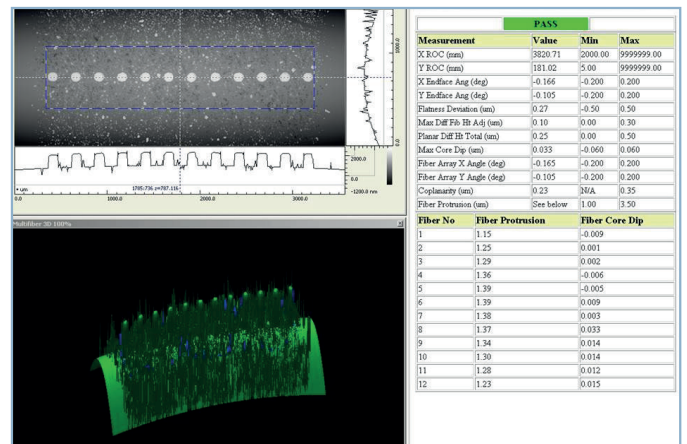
1000.0

2000.0
0.0
-1200.0 nm

• um
1705.736 y=787.116
0.0
1000.0
2000.0
3000.0

Multifiber 3D 100%

PASS

| Measurement | Value | Min | Max |
|---|---|---|---|
| X ROC (mm) | 3820.71 | 2000.00 | 9999999.00 |
| Y ROC (mm) | 181.02 | 5.00 | 9999999.00 |
| X Endface Ang (deg) | -0.166 | -0.200 | 0.200 |
| Y Endface Ang (deg) | -0.105 | -0.200 | 0.200 |
| Flatness Deviation (um) | 0.27 | -0.50 | 0.50 |
| Max Diff Fib Ht Adj (um) | 0.10 | 0.00 | 0.30 |
| Planar Diff Ht Total (um) | 0.25 | 0.00 | 0.50 |
| Max Core Dip (um) | 0.033 | -0.060 | 0.060 |
| Fiber Array X Angle (deg) | -0.165 | -0.200 | 0.200 |
| Fiber Array Y Angle (deg) | -0.105 | -0.200 | 0.200 |
| Coplanarity (um) | 0.23 | N/A | 0.35 |
| Fiber Protrusion (um) | See below | 1.00 | 3.50 |

| Fiber No | Fiber Protrusion | Fiber Core Dip |
|---|---|---|
| 1 | 1.15 | -0.009 |
| 2 | 1.25 | 0.001 |
| 3 | 1.29 | 0.002 |
| 4 | 1.36 | -0.006 |
| 5 | 1.39 | -0.005 |
| 6 | 1.39 | 0.009 |
| 7 | 1.38 | 0.003 |
| 8 | 1.37 | 0.033 |
| 9 | 1.34 | 0.014 |
| 10 | 1.30 | 0.014 |
| 11 | 1.28 | 0.012 |
| 12 | 1.23 | 0.015 |